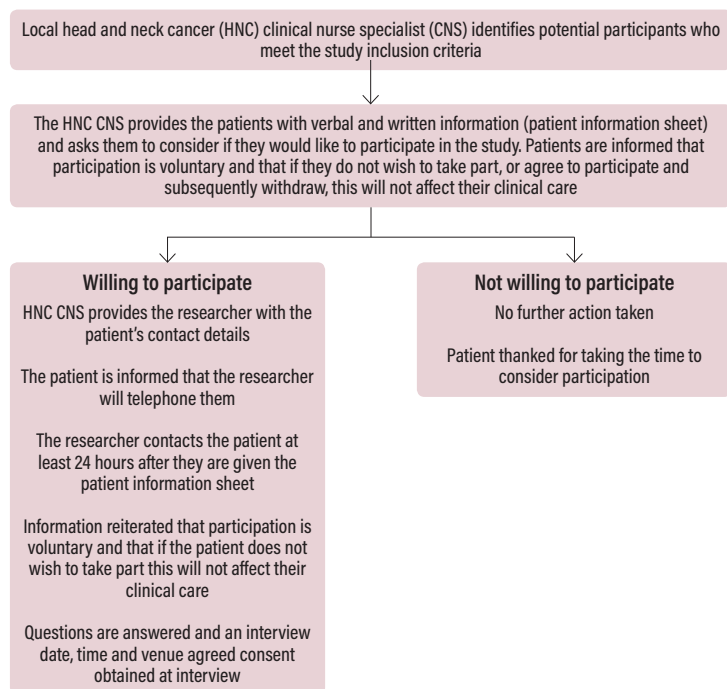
Local head and neck cancer (HNC) clinical nurse specialist (CNS) identifies potential participants who meet the study inclusion criteria

The HNC CNS provides the patients with verbal and written information (patient information sheet) and asks them to consider if they would like to participate in the study. Patients are informed that participation is voluntary and that if they do not wish to take part, or agree to participate and subsequently withdraw, this will not affect their clinical care

Willing to participate

HNC CNS provides the researcher with the patient's contact details

The patient is informed that the researcher will telephone them

The researcher contacts the patient at least 24 hours after they are given the patient information sheet

Information reiterated that participation is voluntary and that if the patient does not wish to take part this will not affect their clinical care

Questions are answered and an interview date, time and venue agreed consent obtained at interview

Not willing to participate

No further action taken

Patient thanked for taking the time to consider participation